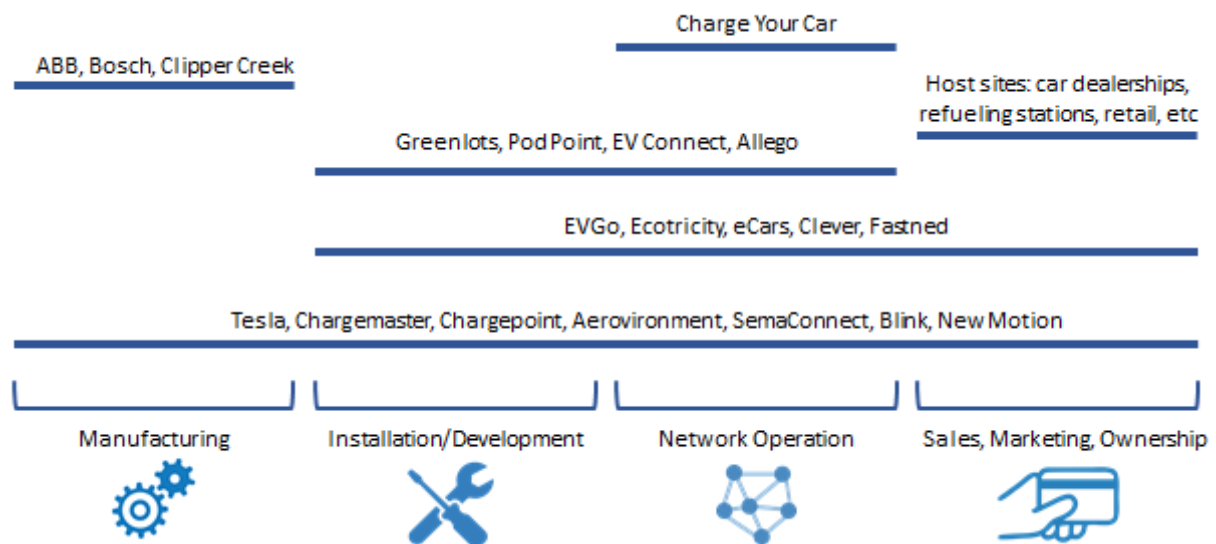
Charge Your Car

ABB, Bosch, Clipper Creek

Host sites: car dealerships, refueling stations, retail, etc

Greenlots, Pod Point, EV Connect, Allego

EVGo, Ecotricity, eCars, Clever, Fastned

Tesla, Chargemaster, Chargepoint, Aerovironment, SemaConnect, Blink, New Motion

Manufacturing

Installation/Development

Network Operation

Sales, Marketing, Ownership